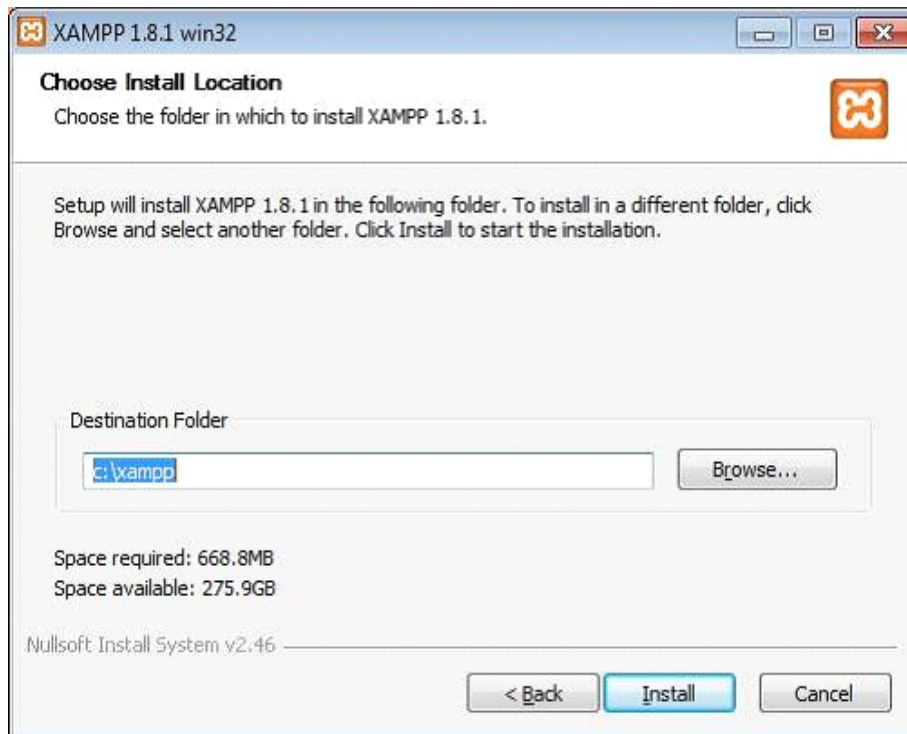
XAMPP 1.8.1 win32

Choose Install Location

Choose the folder in which to install XAMPP 1.8.1.

Setup will install XAMPP 1.8.1 in the following folder. To install in a different folder, click Browse and select another folder. Click Install to start the installation.

Destination Folder

c:\xampp

Browse...

Space required: 668.8MB
Space available: 275.9GB

Nullsoft Install System v2.46

< Back

Install

Cancel